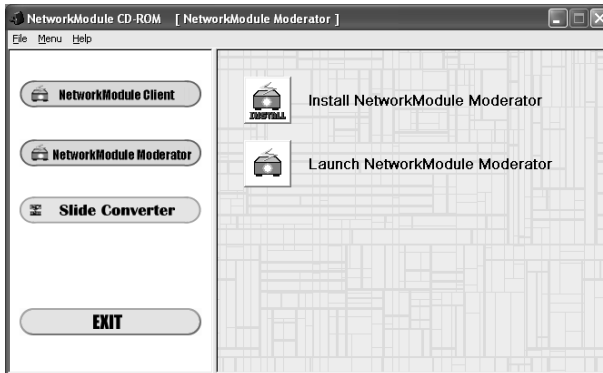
NetworkModule CD-ROM [ NetworkModule Moderator ]

File Menu Help

NetworkModule Client

NetworkModule Moderator

Slide Converter

EXIT

INSTALL

Install NetworkModule Moderator

Launch NetworkModule Moderator